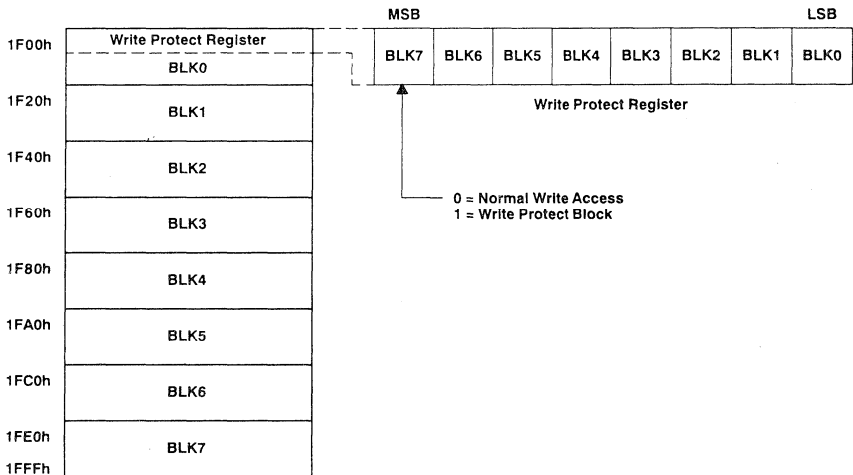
1F00h
Write Protect Register
BLK0
1F20h
BLK1
1F40h
BLK2
1F60h
BLK3
1F80h
BLK4
1FA0h
BLK5
1FC0h
BLK6
1FE0h
BLK7
1FFFh

MSB
LSB

| BLK7 | BLK6 | BLK5 | BLK4 | BLK3 | BLK2 | BLK1 | BLK0 |
|---|---|---|---|---|---|---|---|

Write Protect Register

0 = Normal Write Access
1 = Write Protect Block